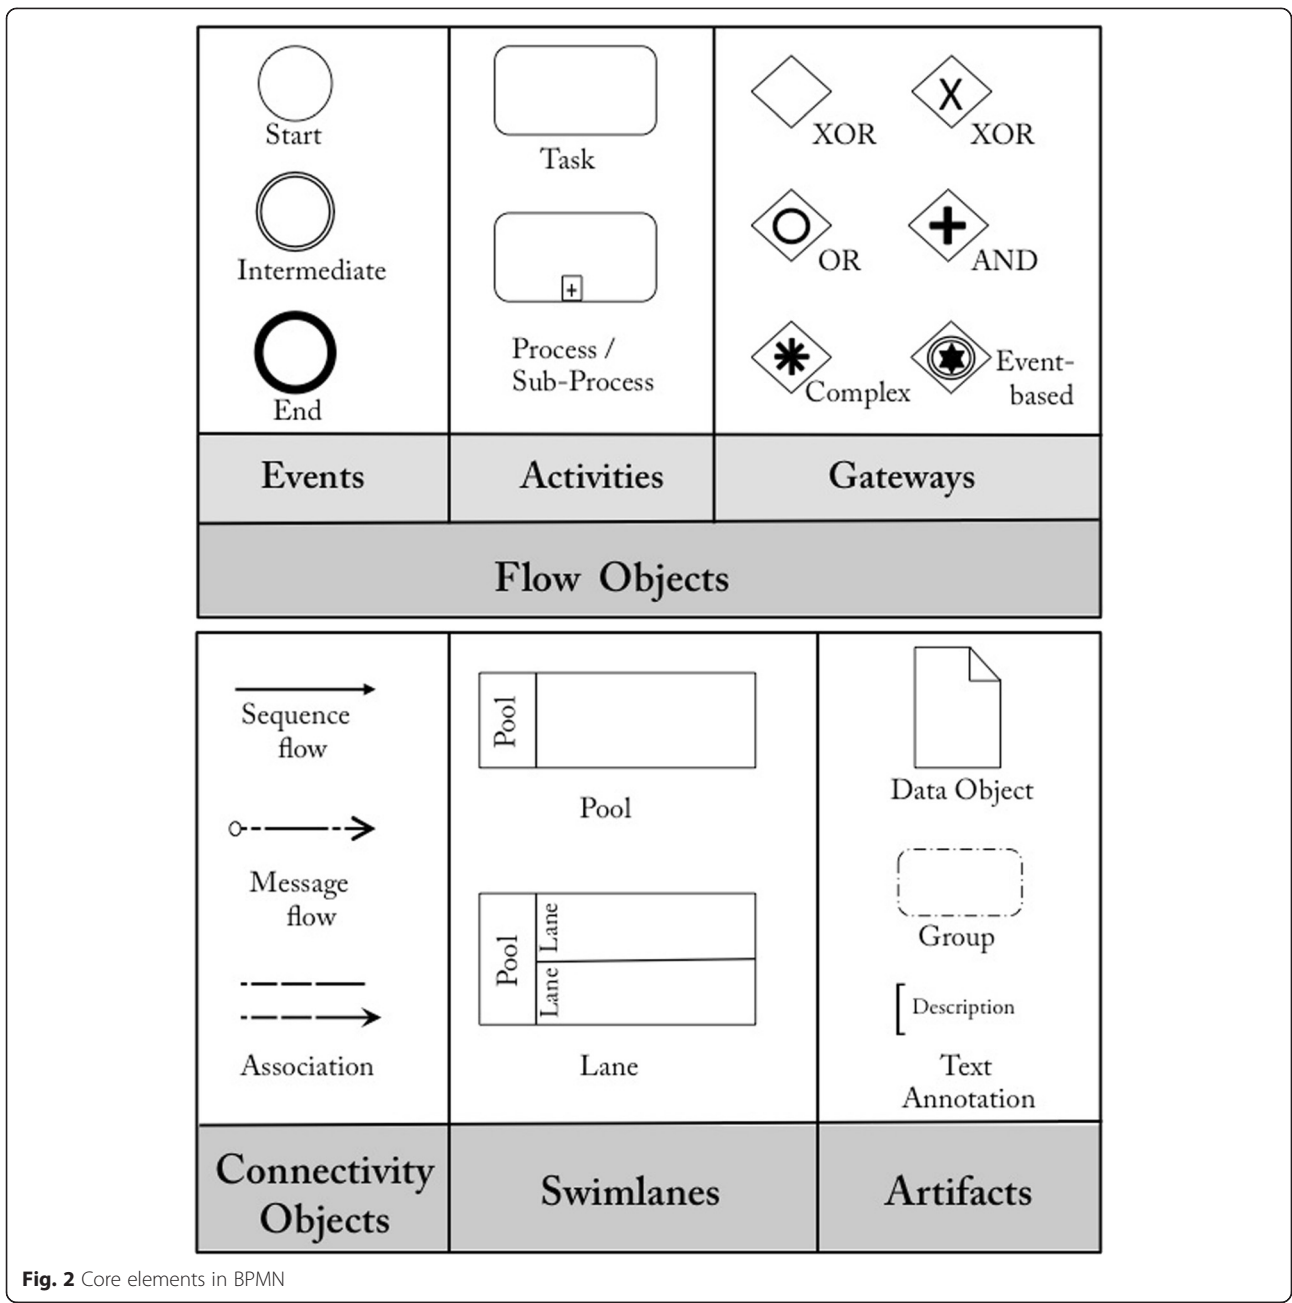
Start

Intermediate

End

Task

+

Process / Sub-Process

XOR

X

XOR

OR

AND

Complex

Event-based

| Events | Activities | Gateways |
|---|---|---|

Flow Objects

Sequence flow

Message flow

Association

Pool

Pool

Pool

Lane

Lane

Lane

Data Object

Group

Description

Text Annotation

| Connectivity Objects | Swimlanes | Artifacts |
|---|---|---|

**Fig. 2** Core elements in BPMN